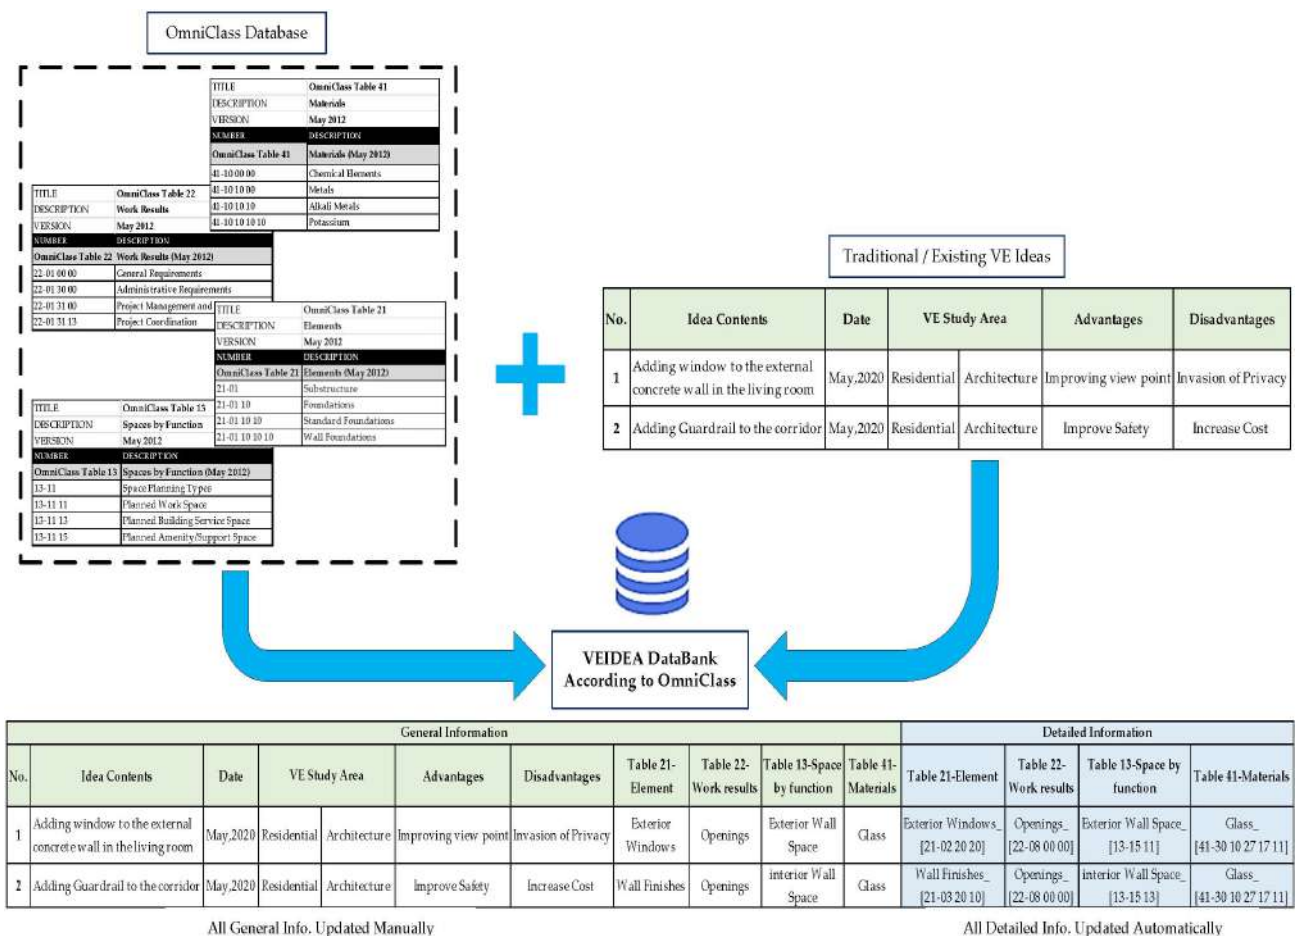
OmniClass Database

| TITLE | OmniClass Table 41 |
|---|---|
| DESCRIPTION | Materials |
| VERSION | May 2012 |
| NUMBER | DESCRIPTION |
| OmniClass Table 41 | Materials (May 2012) |
| 41-10 00 00 | Chemical Elements |
| 41-10 10 00 | Metals |
| 41-10 10 10 | Alkali Metals |
| 41-10 10 10 10 | Potassium |

| TITLE | OmniClass Table 22 |
|---|---|
| DESCRIPTION | Work Results |
| VERSION | May 2012 |
| NUMBER | DESCRIPTION |
| OmniClass Table 22 | Work Results (May 2012) |
| 22-01 00 00 | General Requirements |
| 22-01 30 00 | Administrative Requirements |
| 22-01 31 00 | Project Management and |
| 22-01 31 13 | Project Coordination |

| TITLE | OmniClass Table 21 |
|---|---|
| DESCRIPTION | Elements |
| VERSION | May 2012 |
| NUMBER | DESCRIPTION |
| OmniClass Table 21 | Elements (May 2012) |
| 21-01 | Substructure |
| 21-01 10 | Foundations |
| 21-01 10 10 | Standard Foundations |
| 21-01 10 10 10 | Wall Foundations |

| TITLE | OmniClass Table 13 |
|---|---|
| DESCRIPTION | Spaces by Function |
| VERSION | May 2012 |
| NUMBER | DESCRIPTION |
| OmniClass Table 13 | Spaces by Function (May 2012) |
| 13-11 | Space Planning Types |
| 13-11 11 | Planned Work Space |
| 13-11 13 | Planned Building Service Space |
| 13-11 15 | Planned Amenity/Support Space |

Traditional / Existing VE Ideas

| No. | Idea Contents | Date | VE Study Area | | Advantages | Disadvantages |
|---|---|---|---|---|---|---|
| 1 | Adding window to the external concrete wall in the living room | May,2020 | Residential | Architecture | Improving view point | Invasion of Privacy |
| 2 | Adding Guardrail to the corridor | May,2020 | Residential | Architecture | Improve Safety | Increase Cost |

VEIDEA DataBank According to OmniClass

| General Information | | | | | | | | | | Detailed Information | | | |
|---|---|---|---|---|---|---|---|---|---|---|---|---|---|
| No. | Idea Contents | Date | VE Study Area | | Advantages | Disadvantages | Table 21-Element | Table 22-Work results | Table 13-Space by function | Table 41-Materials | Table 21-Element | Table 22-Work results | Table 13-Space by function | Table 41-Materials |
| 1 | Adding window to the external concrete wall in the living room | May,2020 | Residential | Architecture | Improving view point | Invasion of Privacy | Exterior Windows | Openings | Exterior Wall Space | Glass | Exterior Windows_ [21-02 20 20] | Openings_ [22-08 00 00] | Exterior Wall Space_ [13-15 11] | Glass_ [41-30 10 27 17 11] |
| 2 | Adding Guardrail to the corridor | May,2020 | Residential | Architecture | Improve Safety | Increase Cost | Wall Finishes | Openings | interior Wall Space | Glass | Wall Finishes_ [21-03 20 10] | Openings_ [22-08 00 00] | interior Wall Space_ [13-15 13] | Glass_ [41-30 10 27 17 11] |

All General Info. Updated Manually

All Detailed Info. Updated Automatically